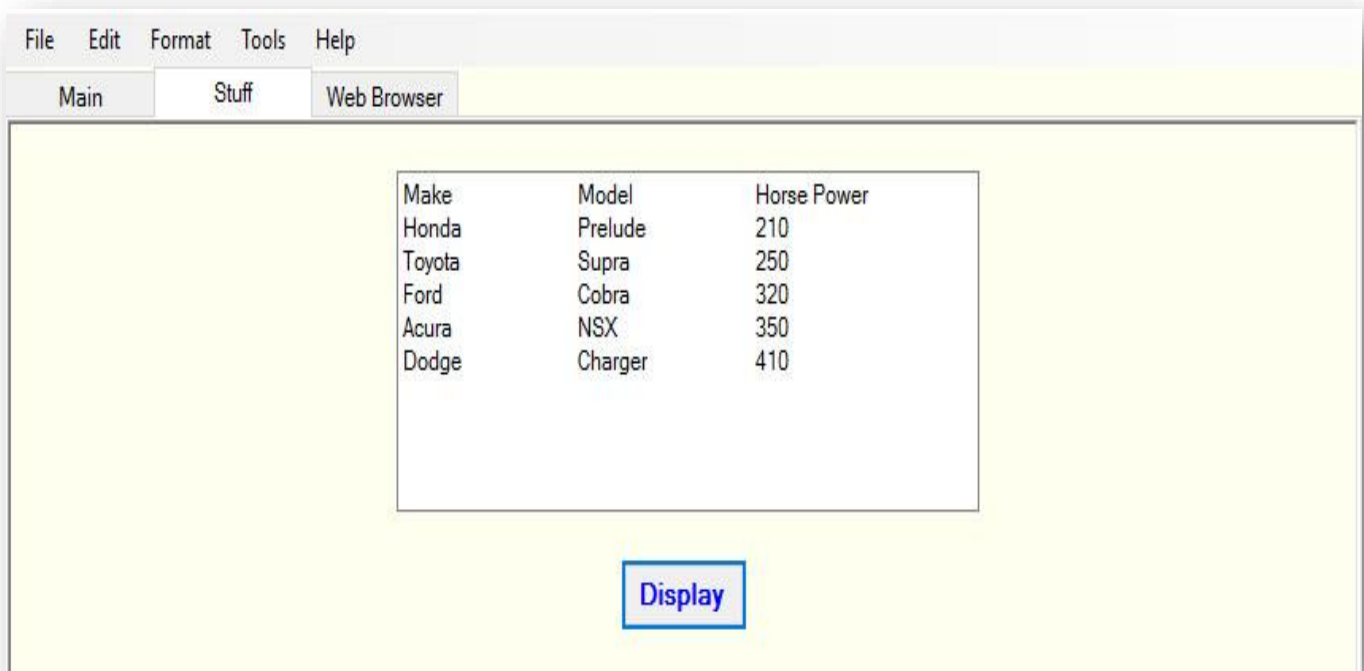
File Edit Format Tools Help

Main Stuff Web Browser

| Make | Model | Horse Power |
|---|---|---|
| Honda | Prelude | 210 |
| Toyota | Supra | 250 |
| Ford | Cobra | 320 |
| Acura | NSX | 350 |
| Dodge | Charger | 410 |

Display